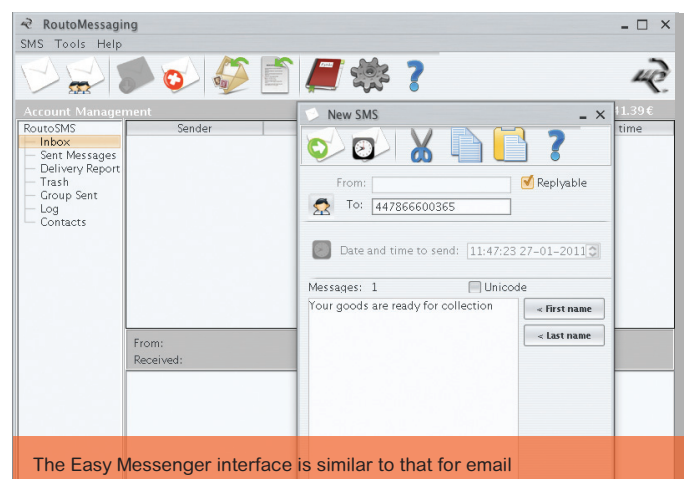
RoutoMessaging

SMS Tools Help

Account Management

1.39€

RoutoSMS
Inbox
Sent Messages
Delivery Report
Trash
Group Sent
Log
Contacts

Sender

time

From:
Received:

New SMS

From:

Replyable

To: 447866600365

Date and time to send: 11:47:23 27-01-2011

Messages: 1

Unicode

Your goods are ready for collection

< First name

< Last name

The Easy Messenger interface is similar to that for email